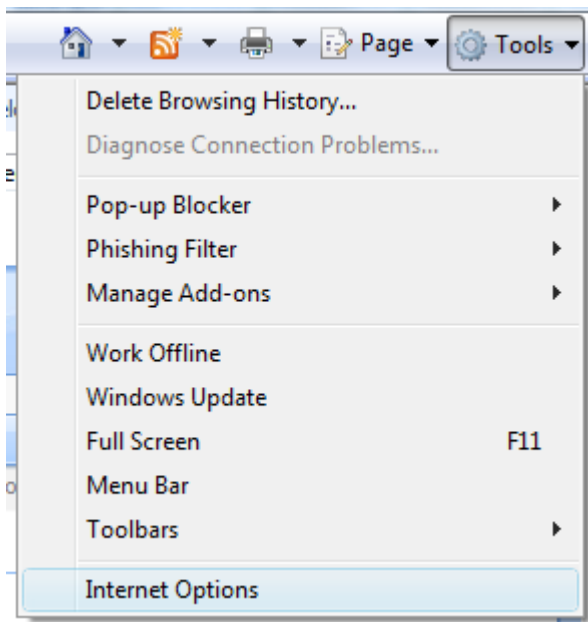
Page ▾ Tools ▾

Delete Browsing History...
Diagnose Connection Problems...

Pop-up Blocker
Phishing Filter
Manage Add-ons

Work Offline
Windows Update
Full Screen F11
Menu Bar
Toolbars

Internet Options